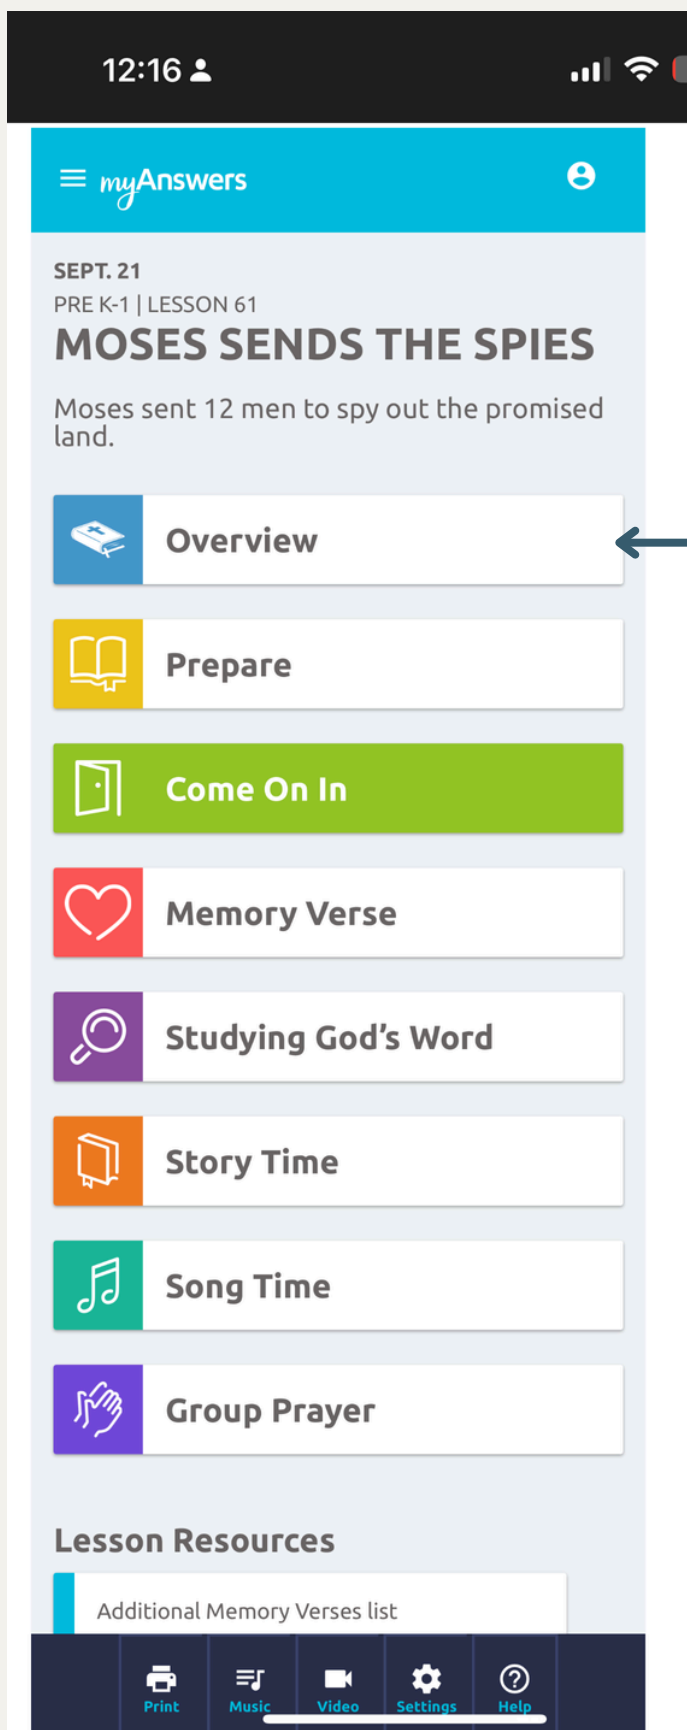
12:16

myAnswers

SEPT. 21
PRE K-1 | LESSON 61
MOSES SENDS THE SPIES

Moses sent 12 men to spy out the promised land.

Overview

Prepare

Come On In

Memory Verse

Studying God's Word

Story Time

Song Time

Group Prayer

Lesson Resources

Additional Memory Verses list

Print Music Video Settings Help